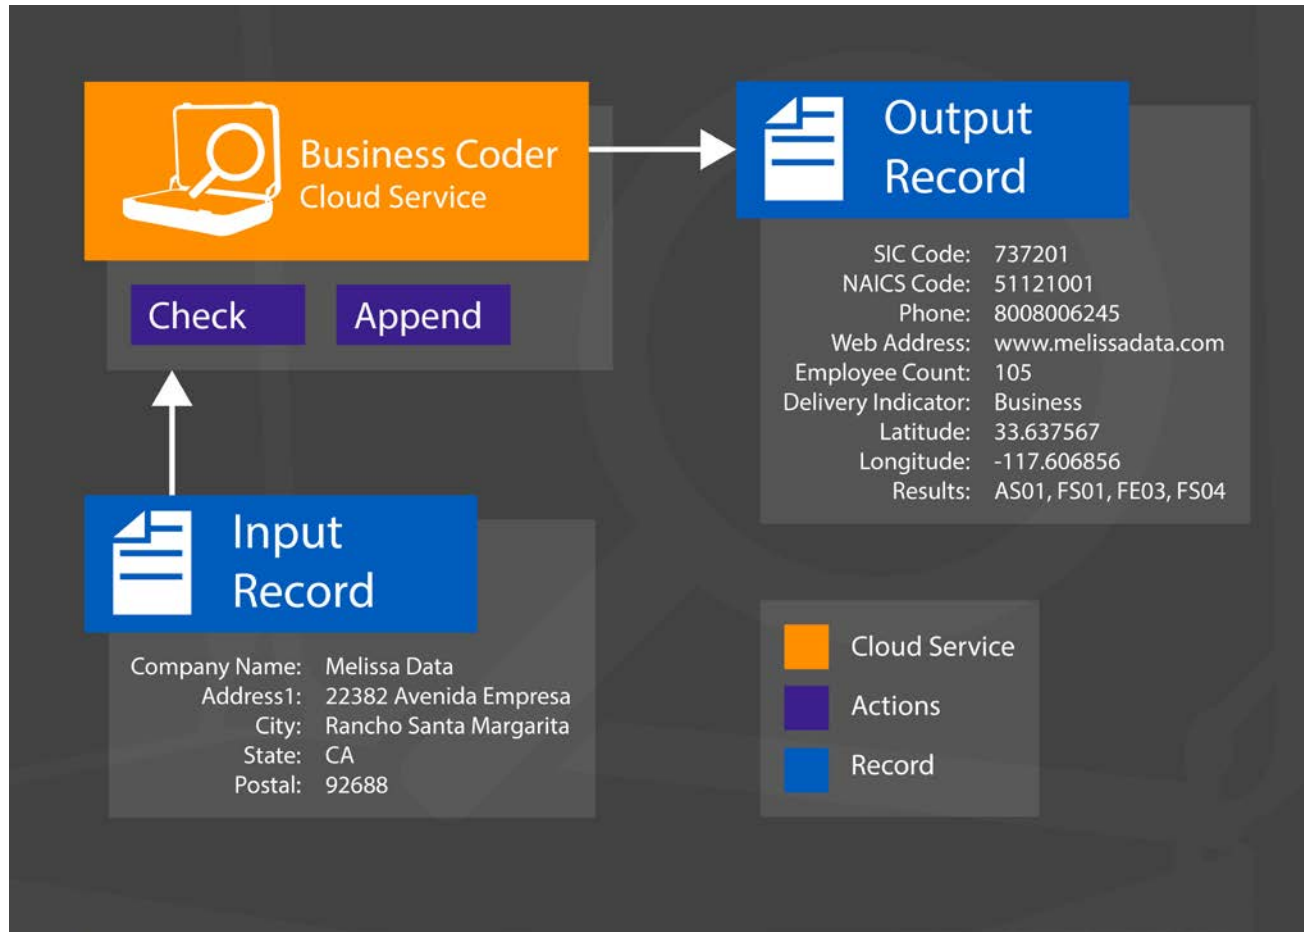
Business Coder
Cloud Service

Check

Append

Output Record

| | |
|---|---|
| SIC Code: | 737201 |
| NAICS Code: | 51121001 |
| Phone: | 8008006245 |
| Web Address: | www.melissadata.com |
| Employee Count: | 105 |
| Delivery Indicator: | Business |
| Latitude: | 33.637567 |
| Longitude: | -117.606856 |
| Results: | AS01, FS01, FE03, FS04 |

Input Record

| | |
|---|---|
| Company Name: | Melissa Data |
| Address1: | 22382 Avenida Empresa |
| City: | Rancho Santa Margarita |
| State: | CA |
| Postal: | 92688 |

Cloud Service
Actions
Record